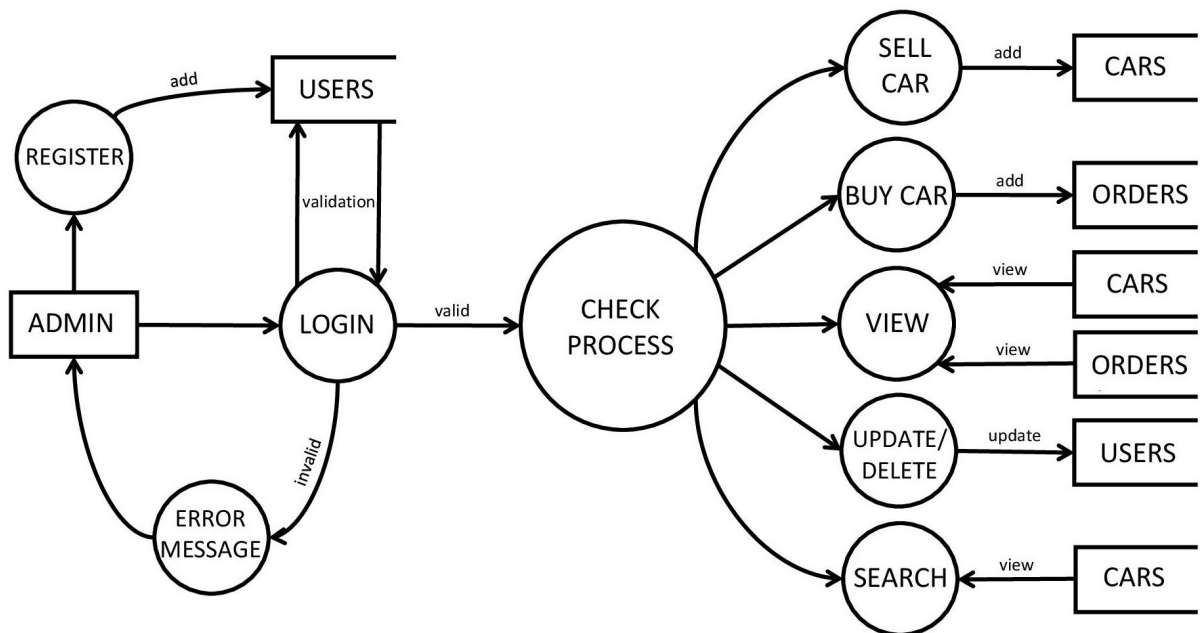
add

USERS

REGISTER

validation

ADMIN

LOGIN

valid

invalid

ERROR MESSAGE

CHECK PROCESS

SELL CAR

add

CARS

BUY CAR

add

ORDERS

view

CARS

VIEW

view

ORDERS

UPDATE/ DELETE

update

USERS

SEARCH

view

CARS